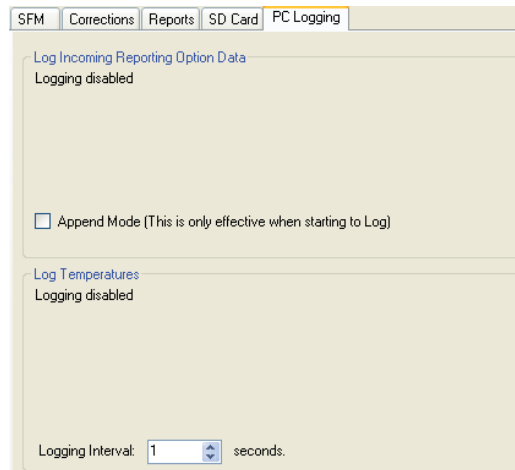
SFM | Corrections | Reports | SD Card | PC Logging

Log Incoming Reporting Option Data
Logging disabled

Append Mode (This is only effective when starting to Log)

Log Temperatures
Logging disabled

Logging Interval: 1 seconds.